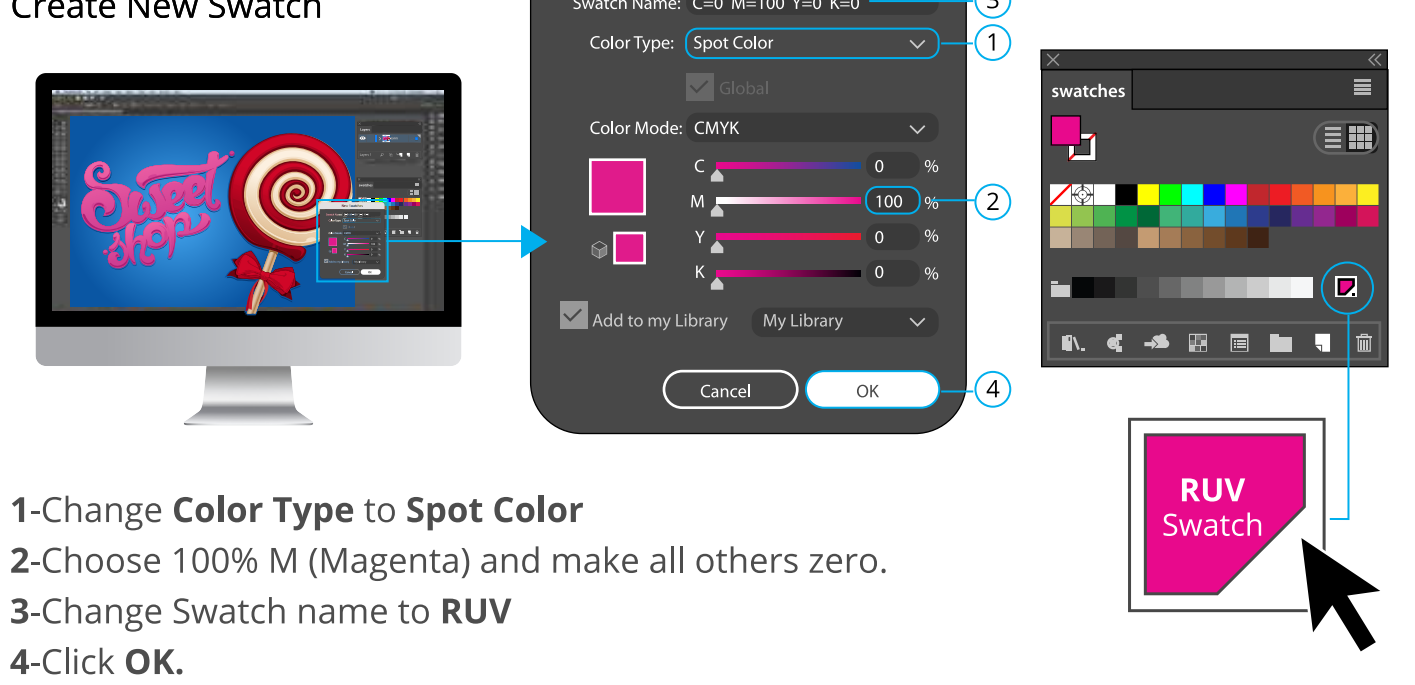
Create New Swatch

Swatch Name: C=0 M=100 Y=0 K=0
3
Color Type: Spot Color
1
Global
Color Mode: CMYK
C 0 %
M 100 %
2
Y 0 %
K 0 %
Add to my Library My Library
Cancel OK
4

swatches

RUV
Swatch

1-Change **Color Type** to **Spot Color**
2-Choose 100% M (Magenta) and make all others zero.
3-Change Swatch name to **RUV**
4-Click **OK.**